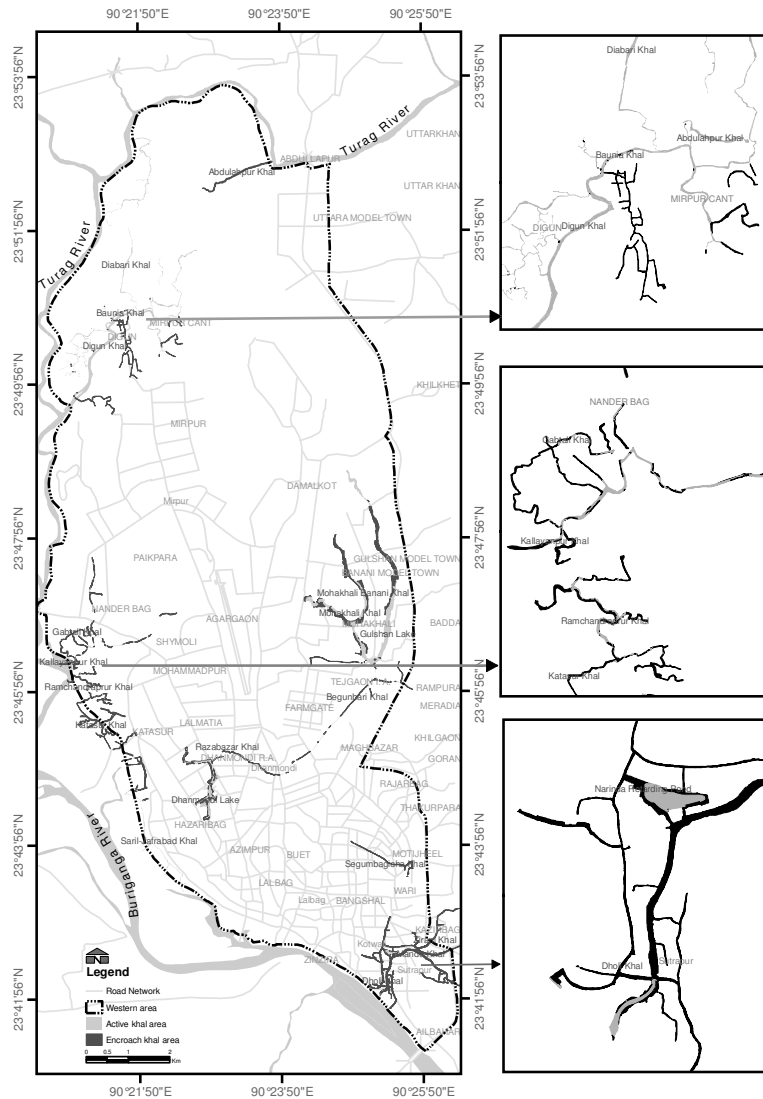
90°21'50"E
90°23'50"E
90°25'50"E

23°53'56"N
23°51'56"N
23°49'56"N
23°47'56"N
23°45'56"N
23°43'56"N
23°41'56"N

23°53'56"N
23°51'56"N
23°49'56"N
23°47'56"N
23°45'56"N
23°43'56"N
23°41'56"N

Turag River
Turag River
UTTARKHAN
ABDULLAPUR
Abdulahpur Khal
UTTAR KHAN
UTTARA MODEL TOWN
Diaban Khal
Baunia Khal
MIRPUR CANT
Digun Khal
KHILKHET
MIRPUR
DAMALKOT
Mirpur
PAIKPARA
GULSHAN MODEL TOWN
BANANI MODEL TOWN
NANDER BAG
AGARGAON
Mohakhali Banani Khal
Mohakhali Khal
MOHAKHALI
Gabtali Khal
SHYMOLI
Gulshan Lake
BADDA
Kallyanpur Khal
MOHAMMADPUR
TEJGAON
RAMPURA
Ramchandrapur Khal
Begunbari Khal
MERADIA
Katasur Khal
LALMATIA
FARMGATE
KATASUR
KHILGAON
Razabazar Khal
MAGHBAZAR
DHANMONDI R.A.
Dhanmondi
GORAN
RAJARBAG
Dhanmondi Lake
THAKURPARA
HAZARIBAG
MOTIJHEEL
Saril-Jafrabad Khal
AZIMPUR
BUET
Segunbagicha Khal
Buriganga River
LALBAG
WARI
Lalbag
BANGSHAL
Kotwali
Khal
KAMRANGIRCHAR
ZINJIRA
Dholai Khal
Sutrapur
ZILBAHAR
Legend
Road Network
Western area
Active khal area
Encroach khal area
0 0.5 1 2 Km

Diabari Khal
Abdulahpur Khal
Baunia Khal
MIRPUR CANT
DIGUN
Digun Khal

NANDER BAG
Gabtali Khal
Kallyanpur Khal
Ramchandrapur Khal
Katasur Khal

Narinda Regarding Road
Dholai Khal
Sutrapur